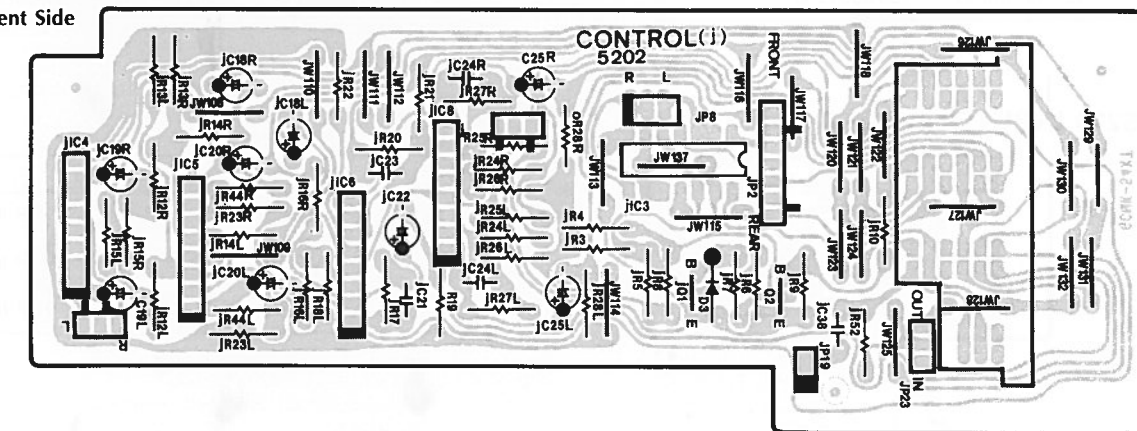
ent Side

CONTROL(i)
5202

FRONT
R L
JP8
JW137
JP2
REAR
JW115
jIC3
JR4
JR3
JR5
JQ1
B
E
D3
JR7
JR6
Q2
B
E
JR9
JC38
JR52
JP19
OUT
IN
JP23
JW125
JW123
JW124
JR10
JW120
JW121
JW122
JW116
JW117
JW118
JW113
OR28R
JW126
JW127
JW128
JW129
JW130
JW131
JW132
JW114
JR28L
JC25L
JR27L
JC24L
JR26L
JR24L
JR25L
JR26R
JR24R
JR25
JR27R
JC24R
C25R
JIC8
JR21
JW112
JW111
JR22
JW110
JC18L
JR20
JC23
JC22
JIC6
JR19
JC21
JR17
JR18L
JR16L
JR44L
JR23L
JC20L
JW109
JR14L
JR23R
JR44R
JR16R
JC20R
JIC5
JR14R
JW108
JC18R
JR13L
JR13R
JIC4
JC19R
JR12R
JR15L
JR15R
JC19L
JR12L
L
R